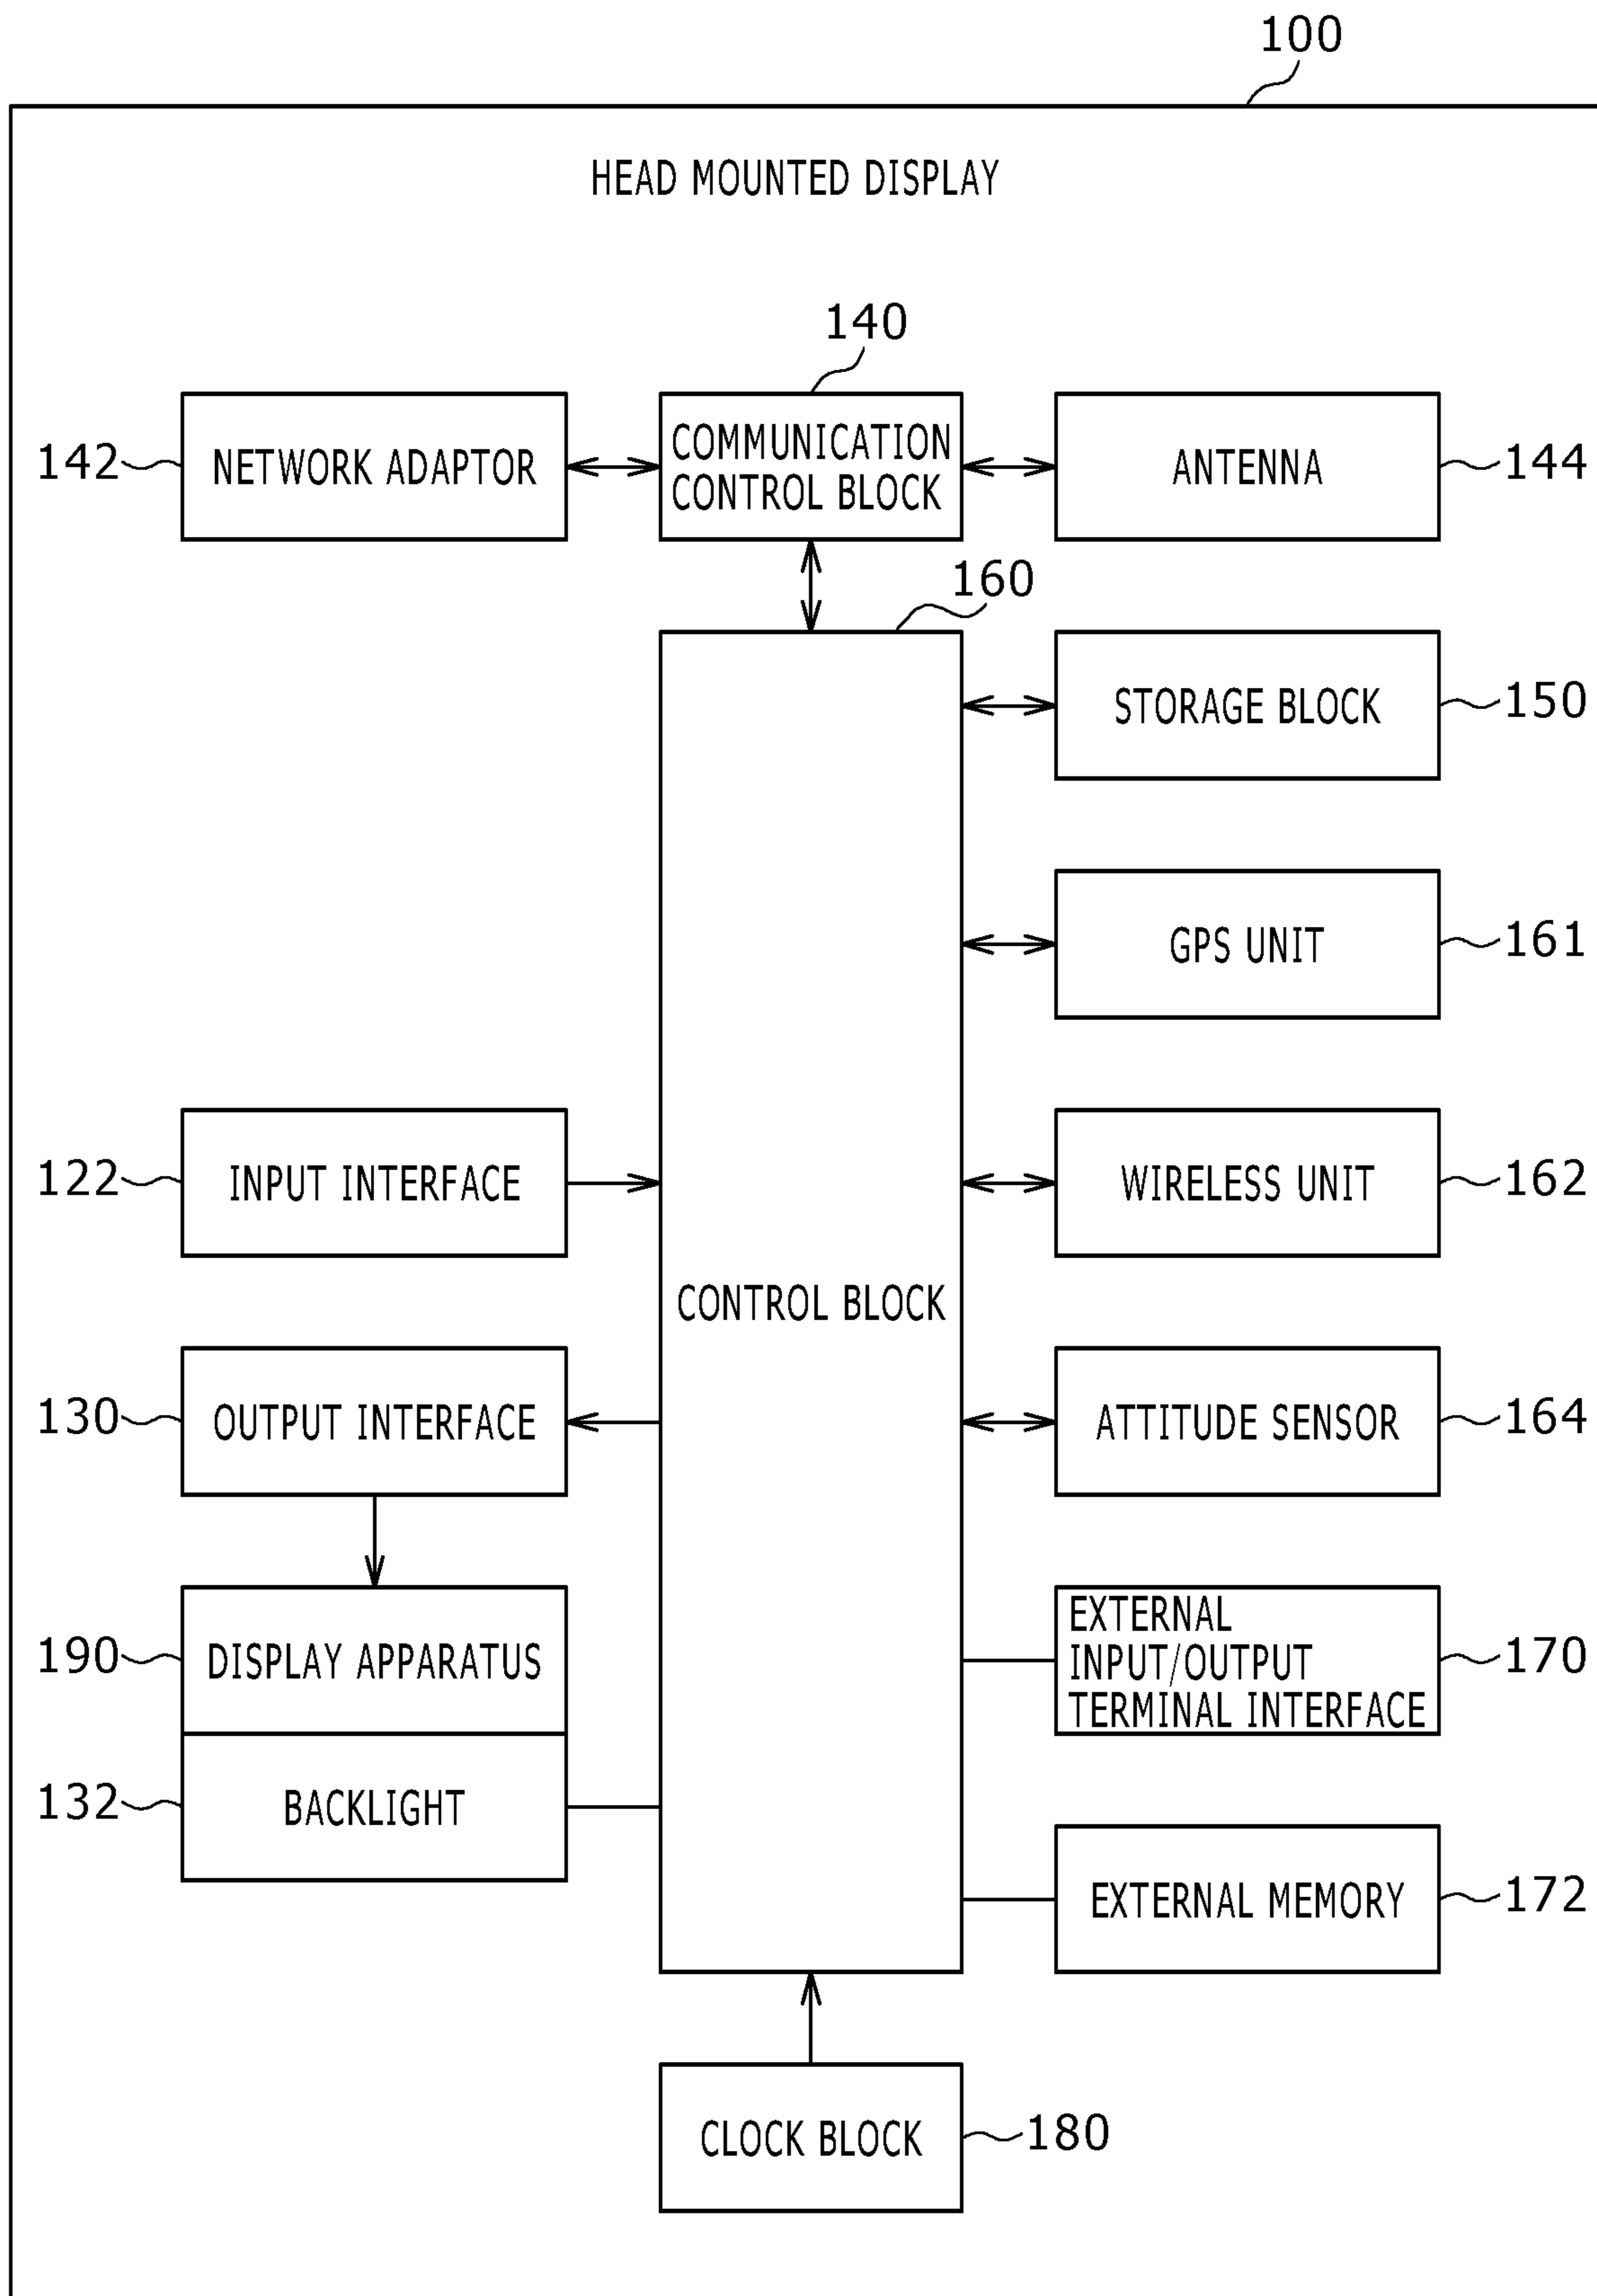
100

HEAD MOUNTED DISPLAY

140

142 NETWORK ADAPTOR

COMMUNICATION CONTROL BLOCK

ANTENNA 144

160

STORAGE BLOCK 150

GPS UNIT 161

122 INPUT INTERFACE

WIRELESS UNIT 162

CONTROL BLOCK

130 OUTPUT INTERFACE

ATTITUDE SENSOR 164

190 DISPLAY APPARATUS

EXTERNAL INPUT/OUTPUT TERMINAL INTERFACE 170

132 BACKLIGHT

EXTERNAL MEMORY 172

CLOCK BLOCK 180